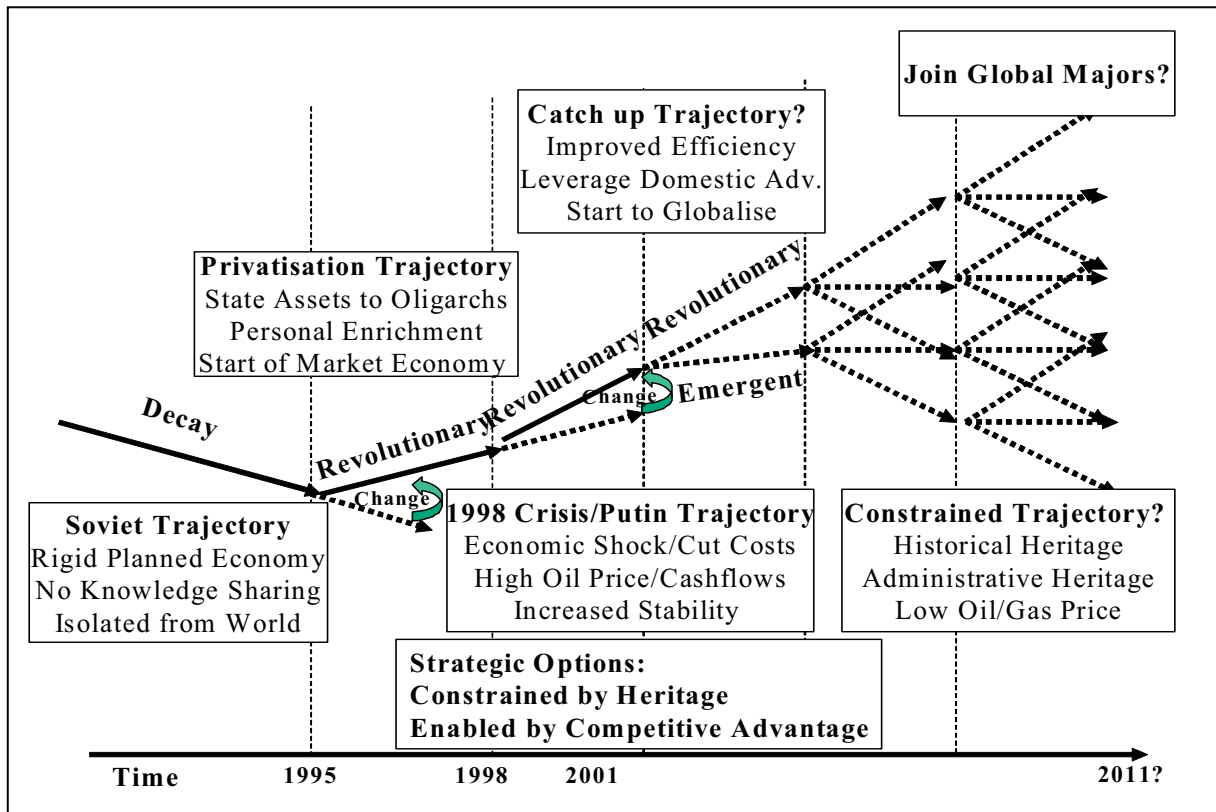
Join Global Majors?

Catch up Trajectory?
Improved Efficiency
Leverage Domestic Adv.
Start to Globalise

Privatisation Trajectory
State Assets to Oligarchs
Personal Enrichment
Start of Market Economy

Revolutionary
Revolutionary
Revolutionary
Change
Emergent
Decay
Change

Soviet Trajectory
Rigid Planned Economy
No Knowledge Sharing
Isolated from World

1998 Crisis/Putin Trajectory
Economic Shock/Cut Costs
High Oil Price/Cashflows
Increased Stability

Constrained Trajectory?
Historical Heritage
Administrative Heritage
Low Oil/Gas Price

Strategic Options:
Constrained by Heritage
Enabled by Competitive Advantage

Time 1995 1998 2001 2011?